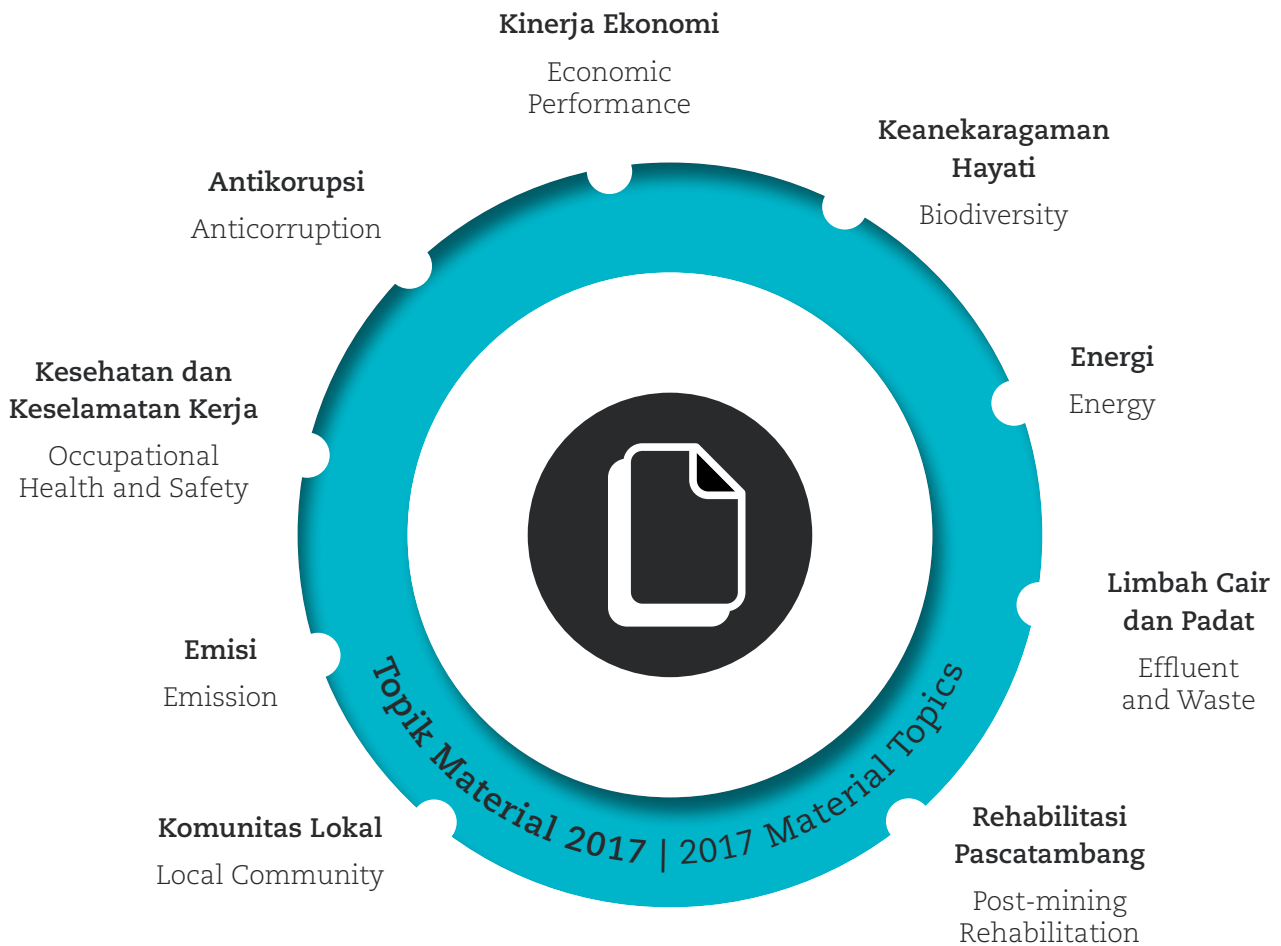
Kinerja Ekonomi

Economic Performance

Keanekaragaman Hayati

Biodiversity

Antikorupsi

Anticorruption

Energi

Energy

Kesehatan dan Keselamatan Kerja

Occupational Health and Safety

Limbah Cair dan Padat

Effluent and Waste

Emisi

Emission

Topik Material 2017 | 2017 Material Topics

Komunitas Lokal

Local Community

Rehabilitasi Pascatambang

Post-mining Rehabilitation